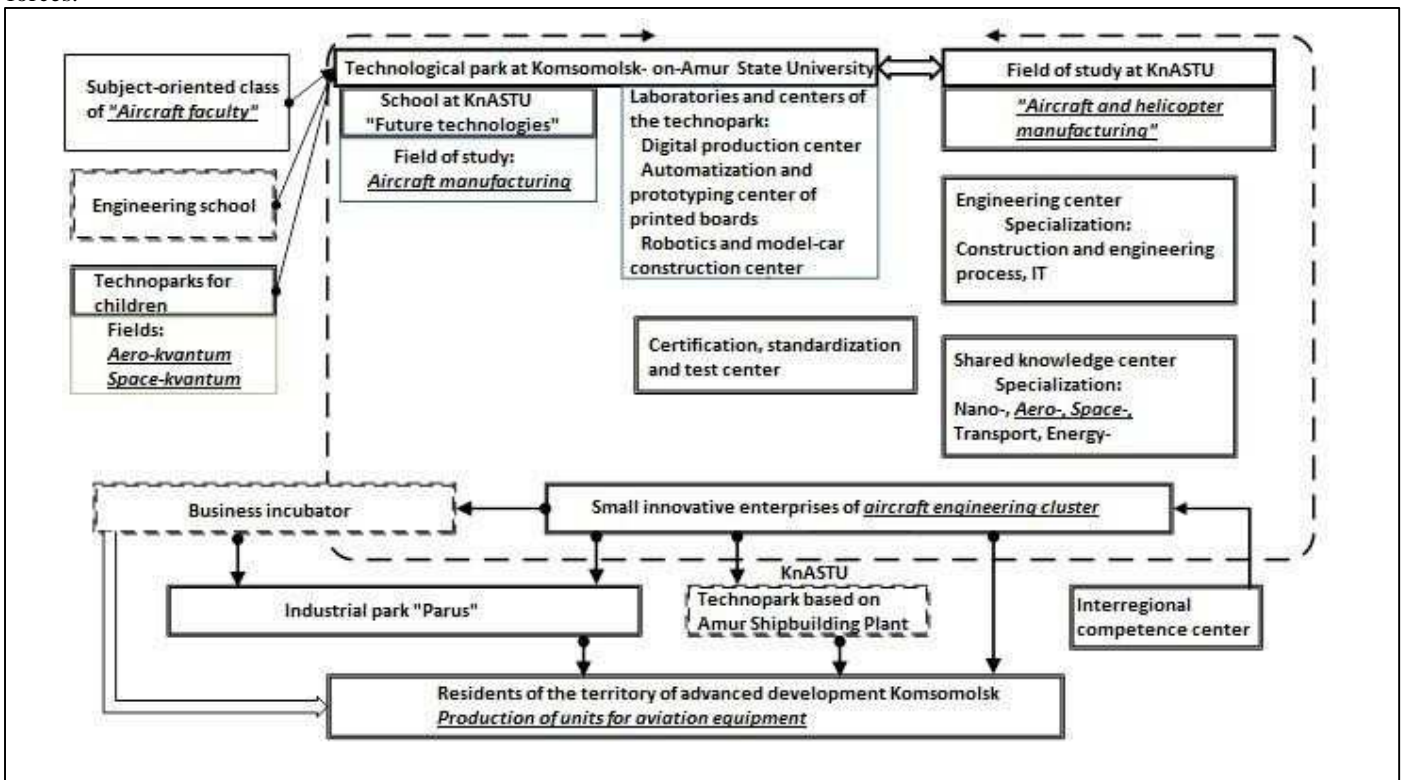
Technological park at Komsomolsk- on-Amur State University

Field of study at KnASTU
"Aircraft and helicopter manufacturing"

Subject-oriented class of "Aircraft faculty"

School at KnASTU "Future technologies"
Field of study:
Aircraft manufacturing

Laboratories and centers of the technopark:
Digital production center
Automatization and prototyping center of printed boards
Robotics and model-car construction center

Engineering school

Technoparks for children
Fields:
Aero-kvantum
Space-kvantum

Engineering center
Specialization:
Construction and engineering process, IT

Certification, standardization and test center

Shared knowledge center
Specialization:
Nano-, Aero-, Space-, Transport, Energy-

Business incubator

Small innovative enterprises of aircraft engineering cluster

KnASTU
Technopark based on Amur Shipbuilding Plant

Industrial park "Parus"

Interregional competence center

Residents of the territory of advanced development Komsomolsk
Production of units for aviation equipment